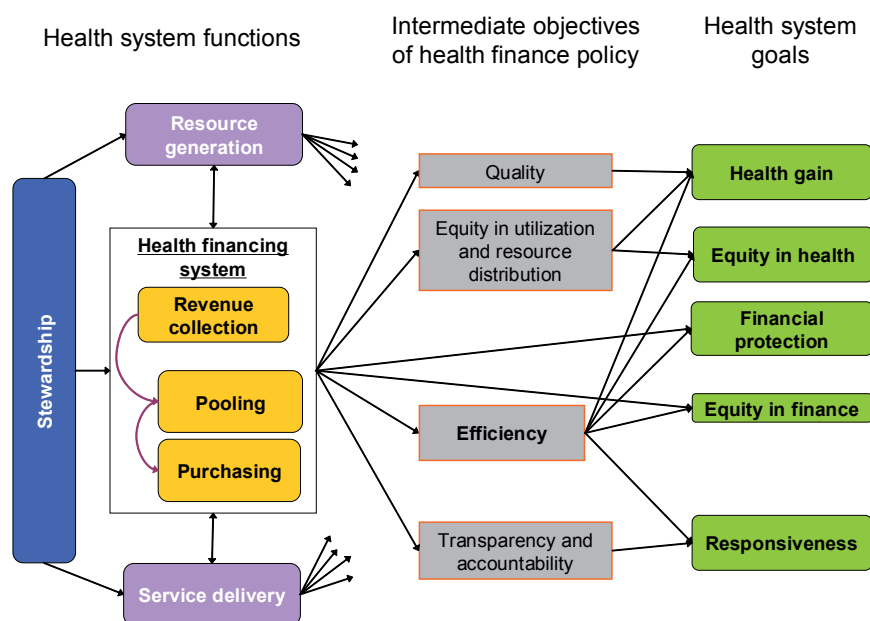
Health system functions

Intermediate objectives of health finance policy

Health system goals

Resource generation

Stewardship

Health financing system

Revenue collection

Pooling

Purchasing

Service delivery

Quality

Equity in utilization and resource distribution

Efficiency

Transparency and accountability

Health gain

Equity in health

Financial protection

Equity in finance

Responsiveness